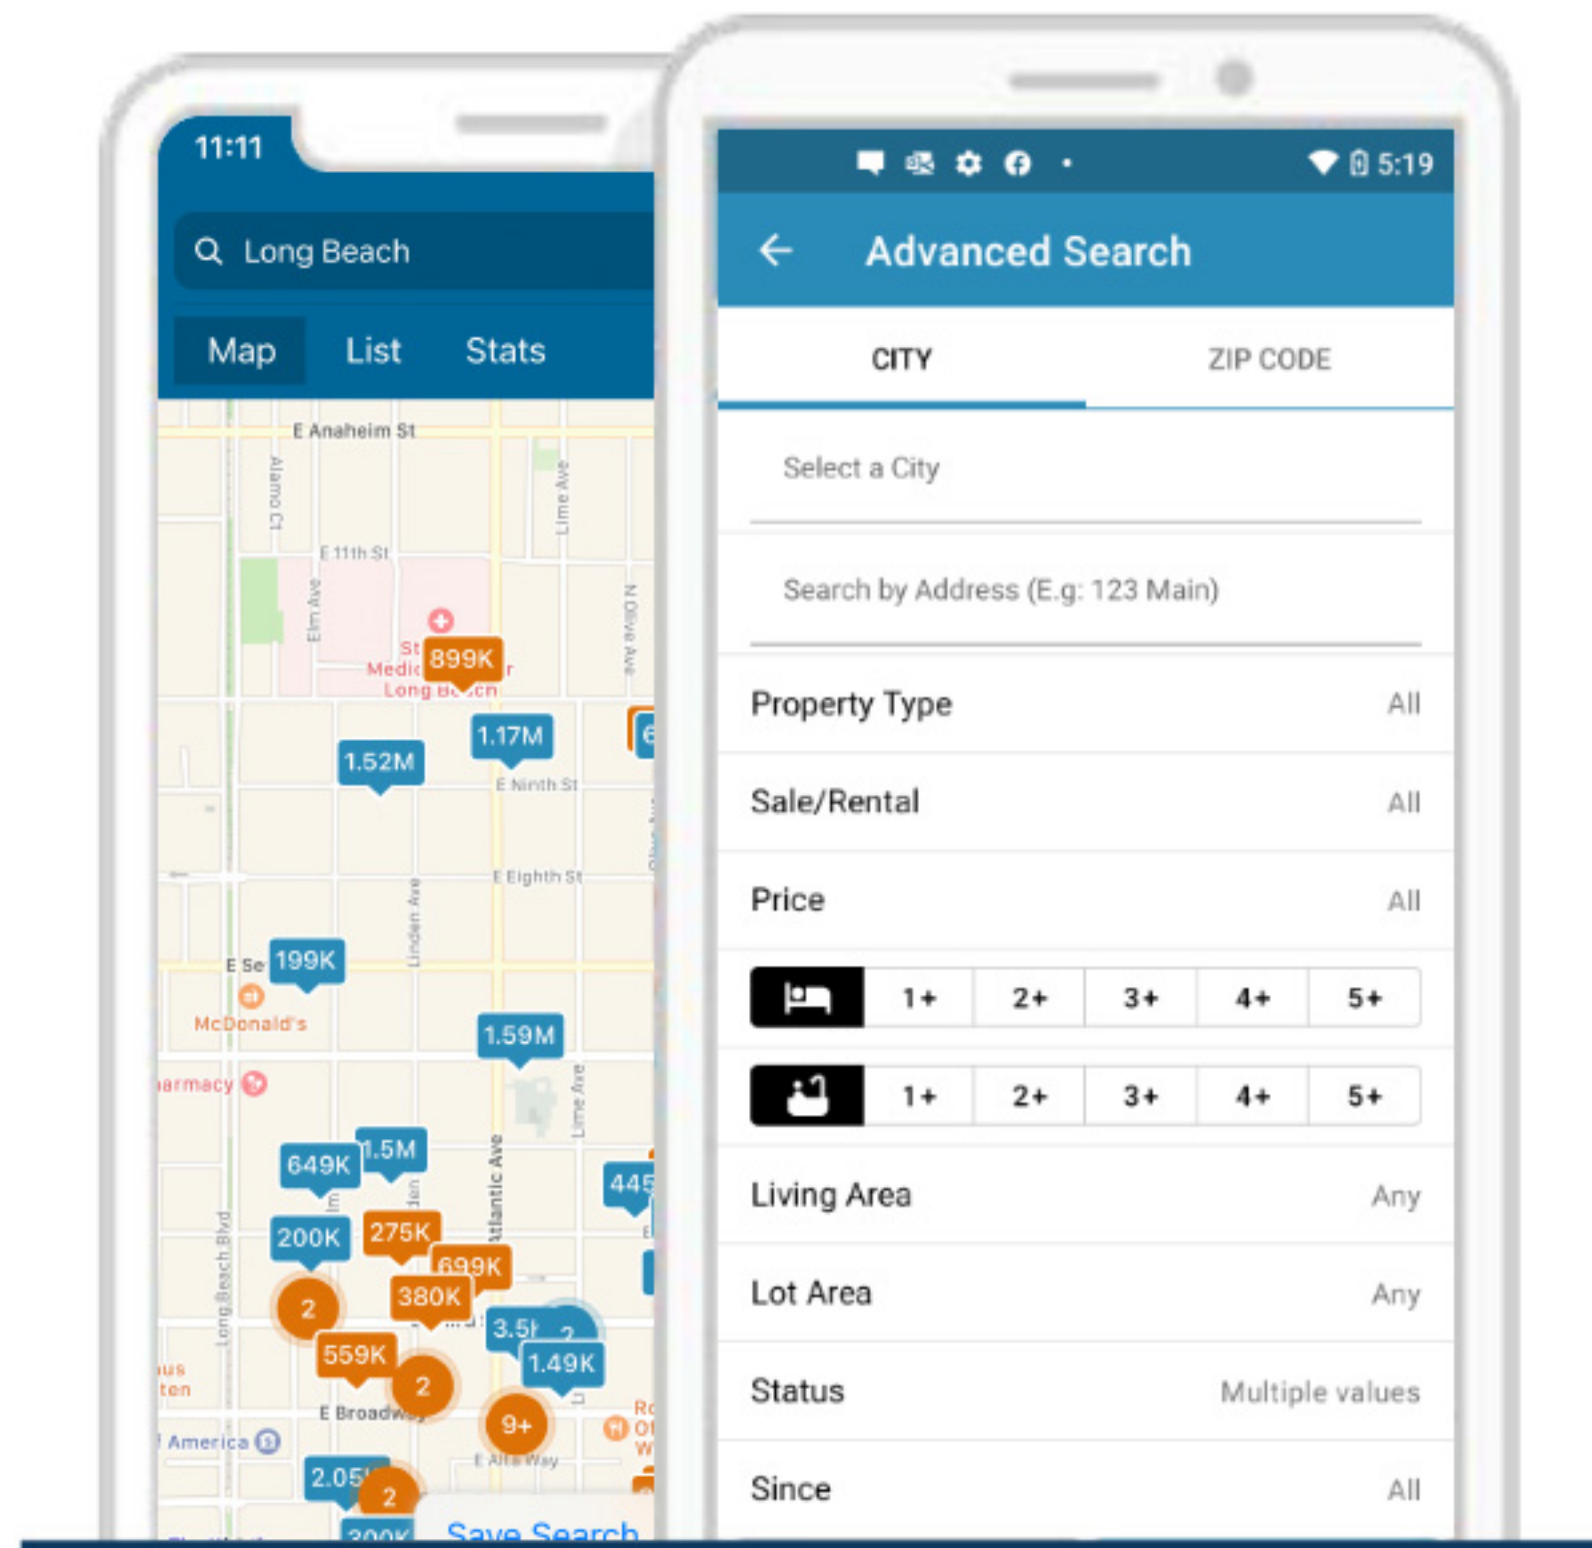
11:11

Long Beach

Map List Stats

E Anaheim St
Alamo Ct
Lime Ave
E 11th St
Elm Ave
N Olive Ave
St Medic Long Be ch
899K
1.17M
1.52M
E Ninth St
E Eighth St
Linden Ave
E Se
199K
McDonald's
1.59M
armacy
Lime Ave
1.5M
649K
Atlantic Ave
445
Long Beach Blvd
200K
275K
699K
2
380K
3.5
2
559K
1.49K
2
E Broadway
9+
America
E Alta Way
2.05
2
300K
Save Search

5:19

Advanced Search

CITY ZIP CODE

Select a City

Search by Address (E.g: 123 Main)

Property Type All

Sale/Rental All

Price All

| | 1+ | 2+ | 3+ | 4+ | 5+ |
|---|---|---|---|---|---|
| | 1+ | 2+ | 3+ | 4+ | 5+ |

Living Area Any

Lot Area Any

Status Multiple values

Since All